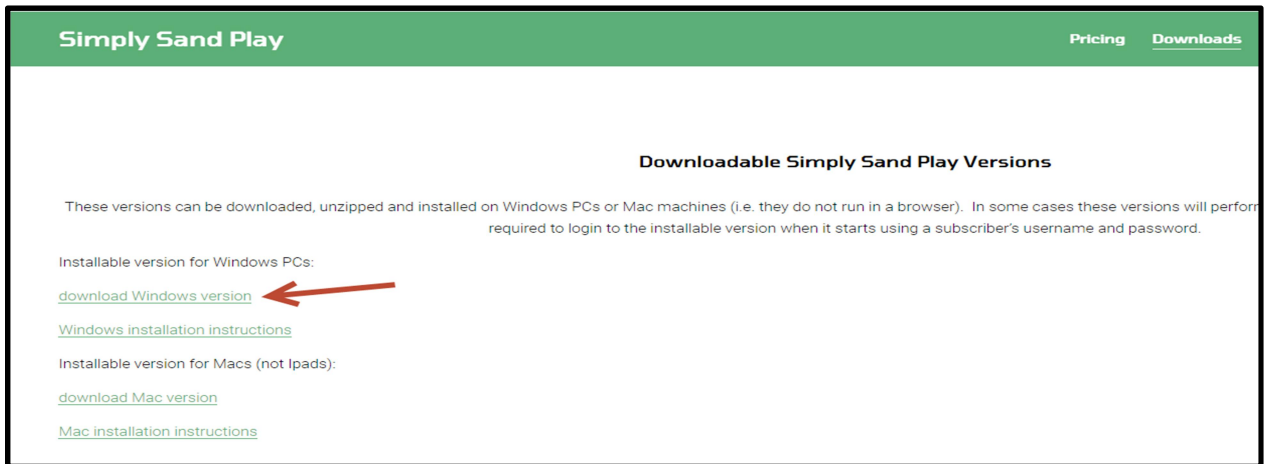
Simply Sand Play

Pricing Downloads

Downloadable Simply Sand Play Versions

These versions can be downloaded, unzipped and installed on Windows PCs or Mac machines (i.e. they do not run in a browser). In some cases these versions will perfor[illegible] required to login to the installable version when it starts using a subscriber's username and password.

Installable version for Windows PCs:

download Windows version

Windows installation instructions

Installable version for Macs (not Ipads):

download Mac version

Mac installation instructions